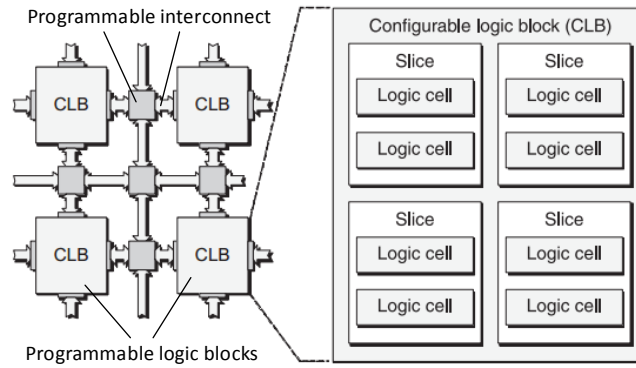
Programmable interconnect

CLB CLB

CLB CLB

Programmable logic blocks

Configurable logic block (CLB)

Slice
Logic cell
Logic cell

Slice
Logic cell
Logic cell

Slice
Logic cell
Logic cell

Slice
Logic cell
Logic cell